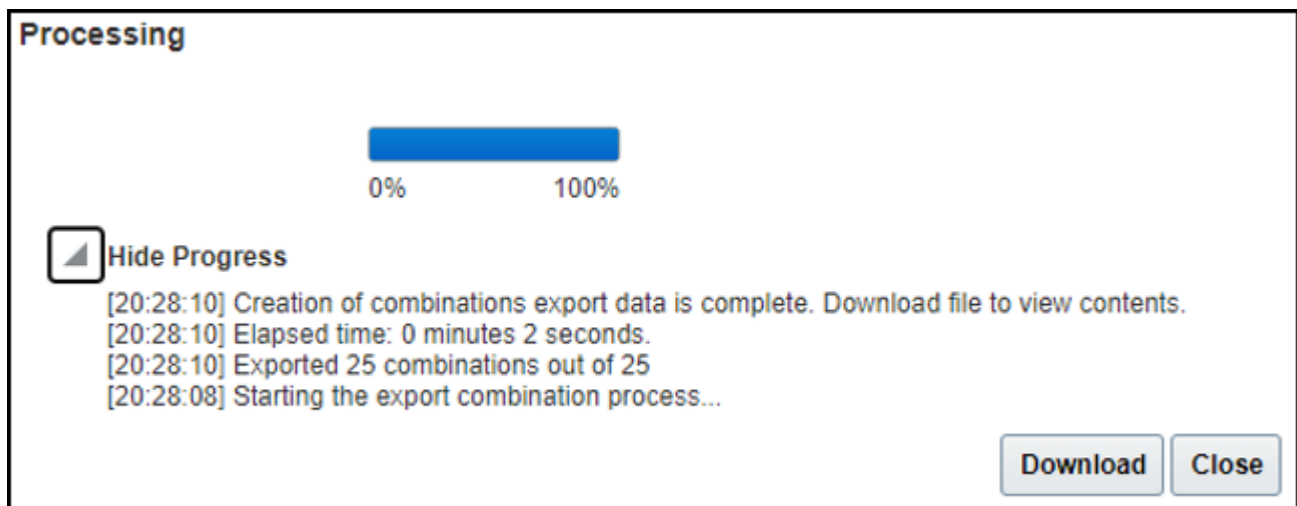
Processing

0% 100%

Hide Progress

[20:28:10] Creation of combinations export data is complete. Download file to view contents.
[20:28:10] Elapsed time: 0 minutes 2 seconds.
[20:28:10] Exported 25 combinations out of 25
[20:28:08] Starting the export combination process...

Download Close